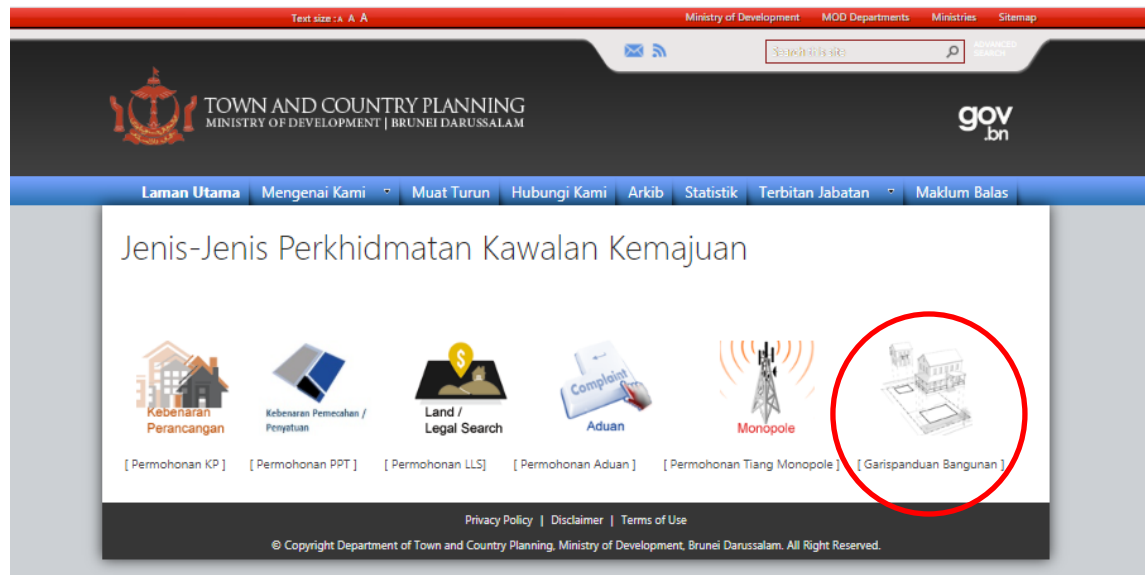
Text size : A A A

Ministry of Development MOD Departments Ministries Sitemap

Search this site

ADVANCED SEARCH

TOWN AND COUNTRY PLANNING
MINISTRY OF DEVELOPMENT | BRUNEI DARUSSALAM

gov .bn

Laman Utama | Mengenai Kami | Muat Turun | Hubungi Kami | Arkib | Statistik | Terbitan Jabatan | Maklum Balas

Jenis-Jenis Perkhidmatan Kawalan Kemajuan

Kebenaran Perancangan

Kebenaran Pemecahan / Penyatuan

Land / Legal Search

Complaint

Aduan

Monopole

[ Permohonan KP ] [ Permohonan PPT ] [ Permohonan LLS ] [ Permohonan Aduan ] [ Permohonan Tiang Monopole ] [ Garispanduan Bangunan ]

Privacy Policy | Disclaimer | Terms of Use

© Copyright Department of Town and Country Planning, Ministry of Development, Brunei Darussalam. All Right Reserved.